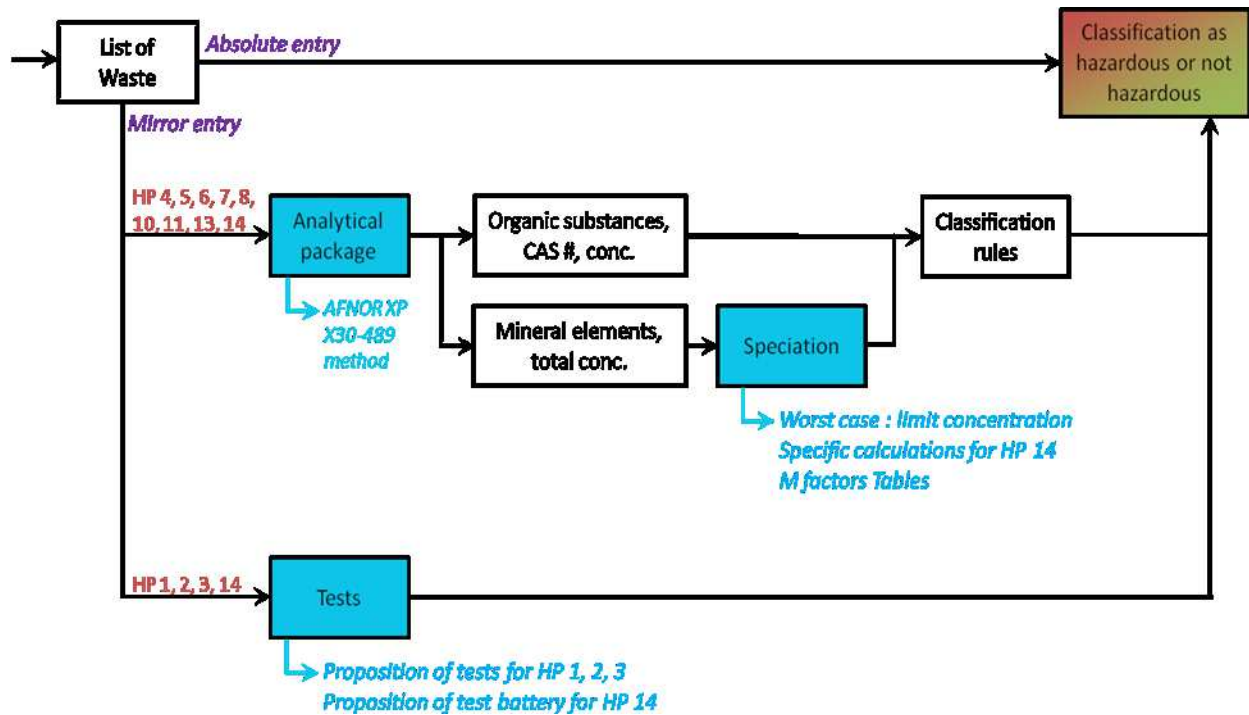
List of Waste

Absolute entry

Classification as hazardous or not hazardous

Mirror entry

HP 4, 5, 6, 7, 8, 10, 11, 13, 14

Analytical package

AFNOR XP X30-489 method

Organic substances, CAS #, conc.

Mineral elements, total conc.

Speciation

Classification rules

Worst case : limit concentration
Specific calculations for HP 14
M factors Tables

HP 1, 2, 3, 14

Tests

Proposition of tests for HP 1, 2, 3
Proposition of test battery for HP 14